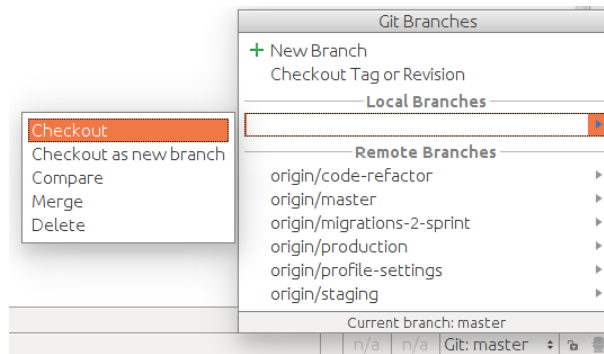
Git Branches
+ New Branch
Checkout Tag or Revision
Local Branches
Remote Branches
origin/code-refactor
origin/master
origin/migrations-2-sprint
origin/production
origin/profile-settings
origin/staging
Current branch: master

Checkout
Checkout as new branch
Compare
Merge
Delete

n/a n/a Git: master